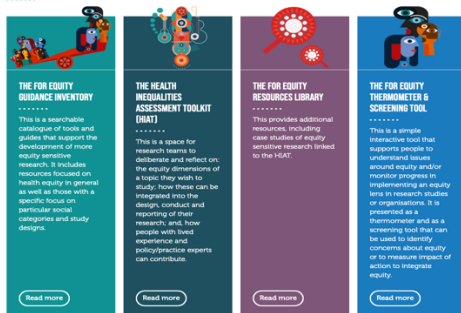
THE FOR EQUITY GUIDANCE INVENTORY

This is a searchable catalogue of tools and guides that support the development of more equity sensitive research. It includes resources focused on health equity in general as well as those with a specific focus on particular social categories and study designs.

Read more

THE HEALTH INEQUALITIES ASSESSMENT TOOLKIT (HIAT)

This is a space for research teams to deliberate and reflect on; the equity dimensions of a topic they wish to study; how these can be integrated into the design, conduct and reporting of their research; and, how people with lived experience and policy/practice experts can contribute.

Read more

THE FOR EQUITY RESOURCES LIBRARY

This provides additional resources, including case studies of equity sensitive research linked to the HIAT.

Read more

THE FOR EQUITY THERMOMETER & SCREENING TOOL

This is a simple interactive tool that supports people to understand issues around equity and/or monitor progress in implementing an equity lens in research studies or organisations. It is presented as a thermometer and as a screening tool that can be used to identify concerns about equity or to measure impact of action to integrate equity.

Read more